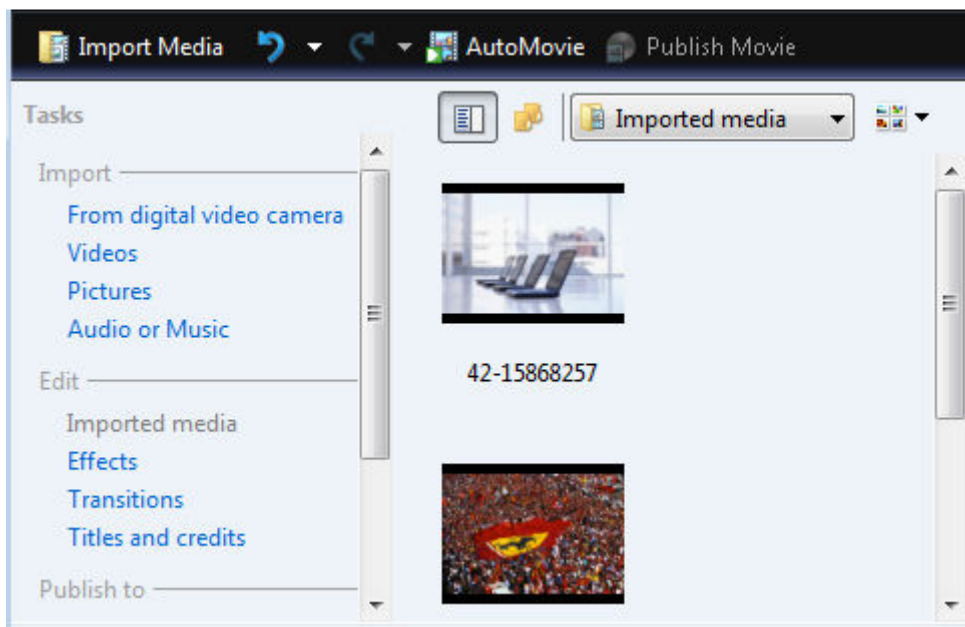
Import Media AutoMovie Publish Movie

Tasks

Import

From digital video camera
Videos
Pictures
Audio or Music

Edit

Imported media
Effects
Transitions
Titles and credits

Publish to

Imported media

42-15868257